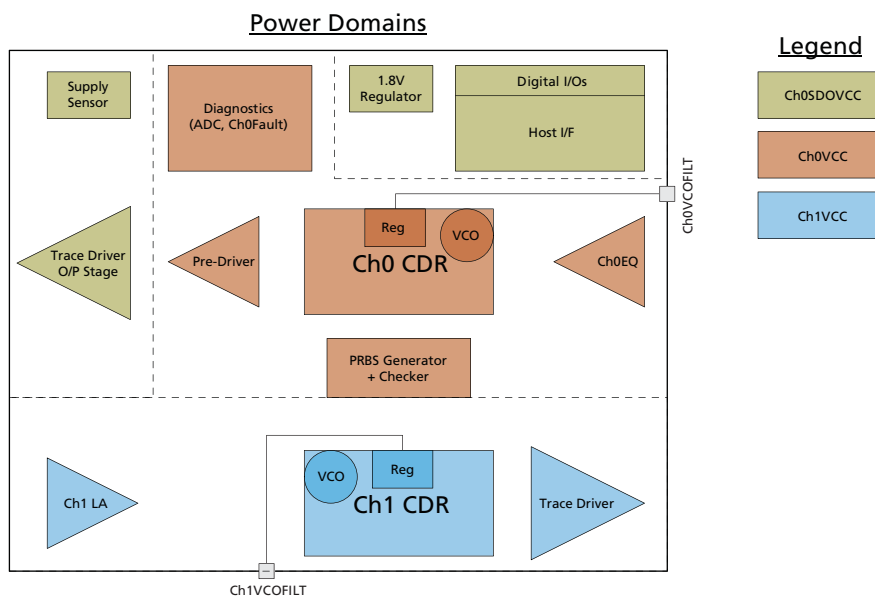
Power Domains

Supply Sensor

Diagnostics (ADC, Ch0Fault)

1.8V Regulator

Digital I/Os

Host I/F

Ch0VCOFILT

Reg

VCO

Ch0 CDR

Trace Driver O/P Stage

Pre-Driver

Ch0EQ

PRBS Generator + Checker

Ch1 LA

VCO

Reg

Ch1 CDR

Trace Driver

Ch1VCOFILT

Legend

Ch0SDOVCC

Ch0VCC

Ch1VCC